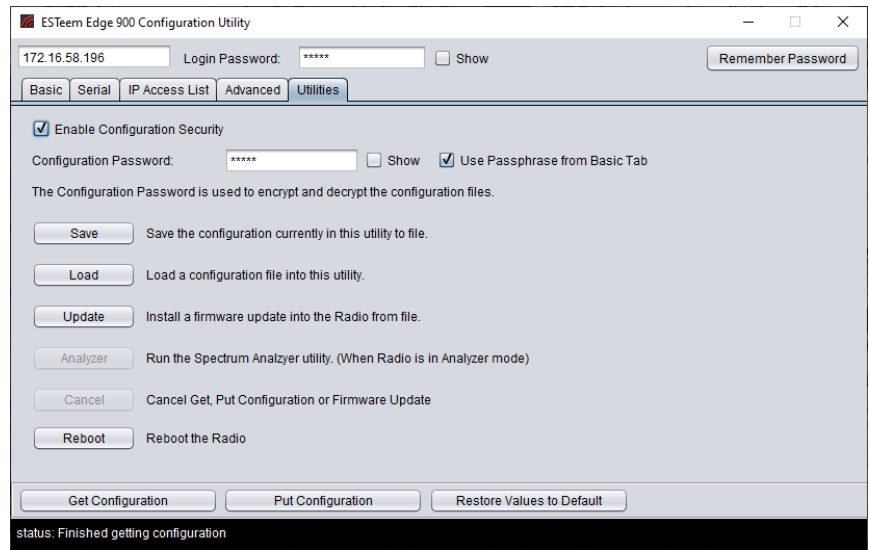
ESTeem Edge 900 Configuration Utility

172.16.58.196 Login Password: ***** Show Remember Password

Basic Serial IP Access List Advanced Utilities

Enable Configuration Security

Configuration Password: ***** Show Use Passphrase from Basic Tab

The Configuration Password is used to encrypt and decrypt the configuration files.

Save Save the configuration currently in this utility to file.

Load Load a configuration file into this utility.

Update Install a firmware update into the Radio from file.

Analyzer Run the Spectrum Analzyer utility. (When Radio is in Analyzer mode)

Cancel Cancel Get, Put Configuration or Firmware Update

Reboot Reboot the Radio

Get Configuration Put Configuration Restore Values to Default

status: Finished getting configuration